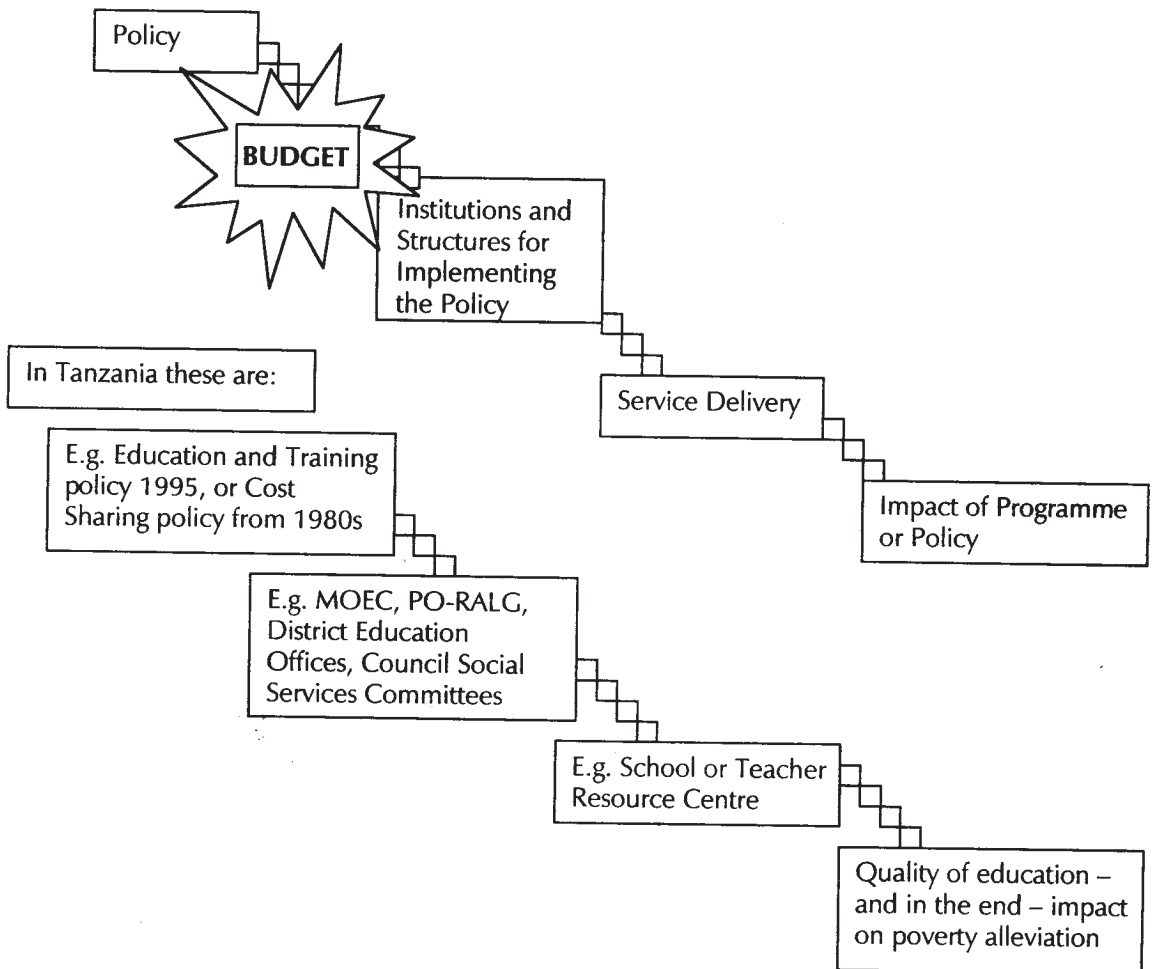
Policy

BUDGET

Institutions and Structures for Implementing the Policy

In Tanzania these are:

Service Delivery

E.g. Education and Training policy 1995, or Cost Sharing policy from 1980s

Impact of Programme or Policy

E.g. MOEC, PO-RALG, District Education Offices, Council Social Services Committees

E.g. School or Teacher Resource Centre

Quality of education – and in the end – impact on poverty alleviation